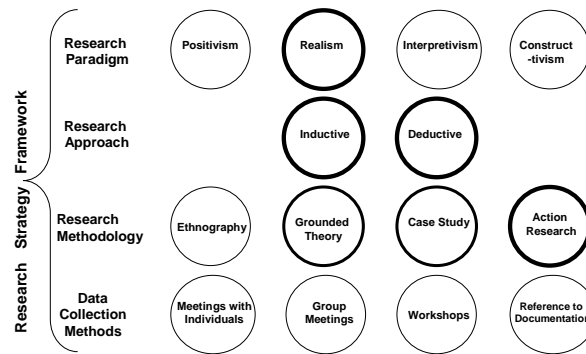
Research Strategy Framework

Research Paradigm
Positivism
Realism
Interpretivism
Construct -tivism

Research Approach
Inductive
Deductive

Research Methodology
Ethnography
Grounded Theory
Case Study
Action Research

Data Collection Methods
Meetings with Individuals
Group Meetings
Workshops
Reference to Documentation